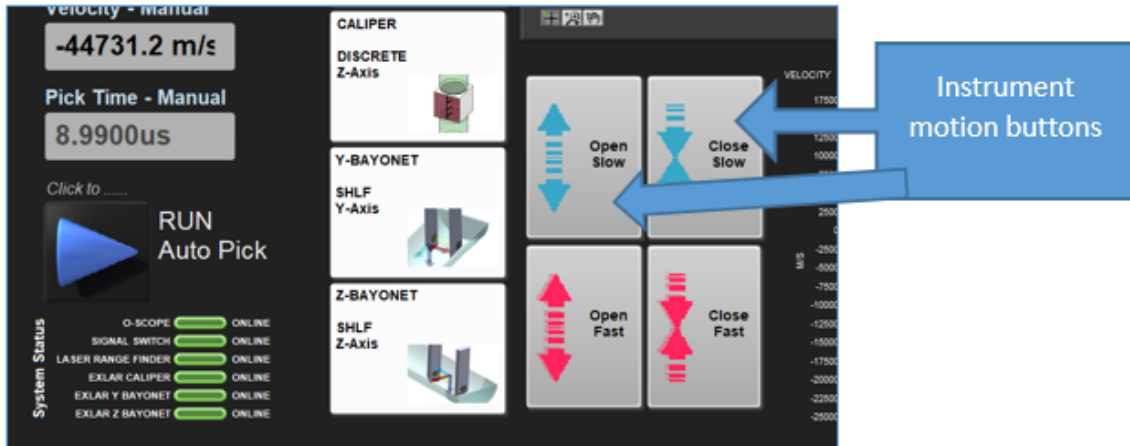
Velocity - Manual
-44731.2 m/s

Pick Time - Manual
8.9900us

Click to ......

RUN
Auto Pick

System Status
O-SCOPE ONLINE
SIGNAL SWITCH ONLINE
LASER RANGE FINDER ONLINE
EXLAR CALIPER ONLINE
EXLAR Y BAYONET ONLINE
EXLAR Z BAYONET ONLINE

CALIPER
DISCRETE
Z-Axis

Y-BAYONET
SHLF
Y-Axis

Z-BAYONET
SHLF
Z-Axis

Open
Slow

Close
Slow

Open
Fast

Close
Fast

VELOCITY
17500
12500
10000
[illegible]
2500
0
-2500
-5000
-7500
-10000
-12500
-15000
-17500
-20000
-22500
-25000
M/S

Instrument motion buttons